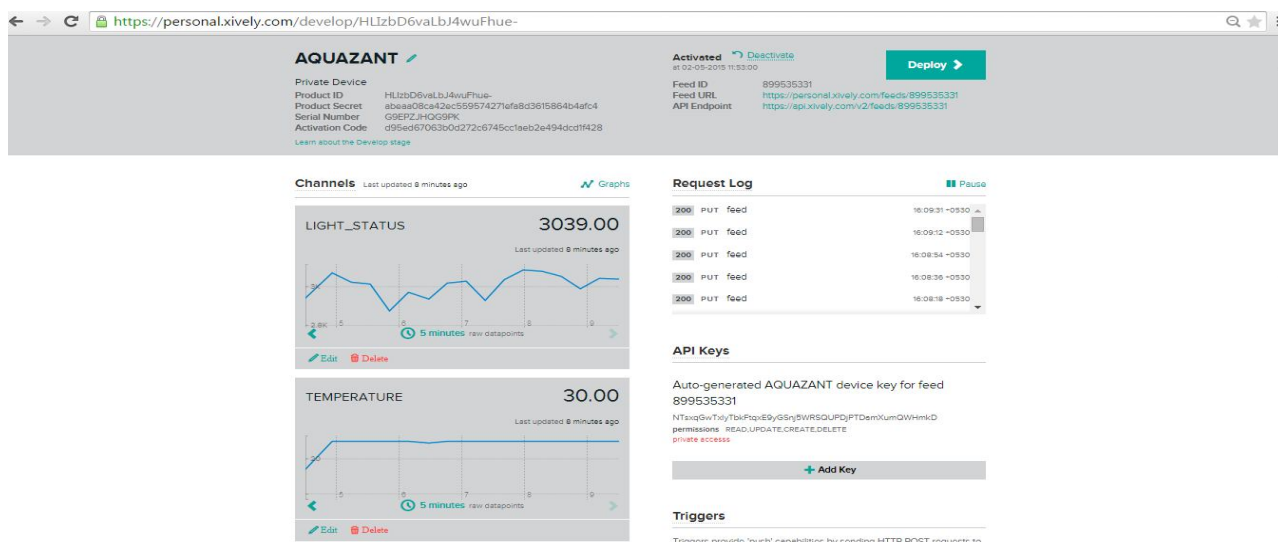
https://personal.xively.com/develop/HLIzbD6vaLbJ4wuFhue-

AQUAZANT

Private Device
Product ID HLIzbD6vaLbJ4wuFhue-
Product Secret abeaa08ca42ec559574271efa8d3615864b4afc4
Serial Number G9EPZJHQG9PK
Activation Code d95ed67063b0d272c6745cc1aeb2e494dcd1f428
Learn about the Develop stage

Activated Deactivate
at 02-05-2015 11:53:00

Deploy

Feed ID 899535331
Feed URL https://personal.xively.com/feeds/899535331
API Endpoint https://api.xively.com/v2/feeds/899535331

Channels Last updated 8 minutes ago
Graphs

LIGHT_STATUS 3039.00
Last updated 8 minutes ago
3k
2.8K 5 6 7 8 9
5 minutes raw datapoints
Edit Delete

TEMPERATURE 30.00
Last updated 8 minutes ago
30
5 6 7 8 9
5 minutes raw datapoints
Edit Delete

Request Log
Pause

| | | | |
|---|---|---|---|
| 200 | PUT | feed | 16:09:31 +0530 |
| 200 | PUT | feed | 16:09:12 +0530 |
| 200 | PUT | feed | 16:08:54 +0530 |
| 200 | PUT | feed | 16:08:36 +0530 |
| 200 | PUT | feed | 16:08:18 +0530 |

API Keys

Auto-generated AQUAZANT device key for feed 899535331
NTsxqGwTxlyTbkFtqxE9yGSnj5WRSQUPDjPTDsmXumQWHmkD
permissions READ,UPDATE,CREATE,DELETE
private accesss

Add Key

Triggers

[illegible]